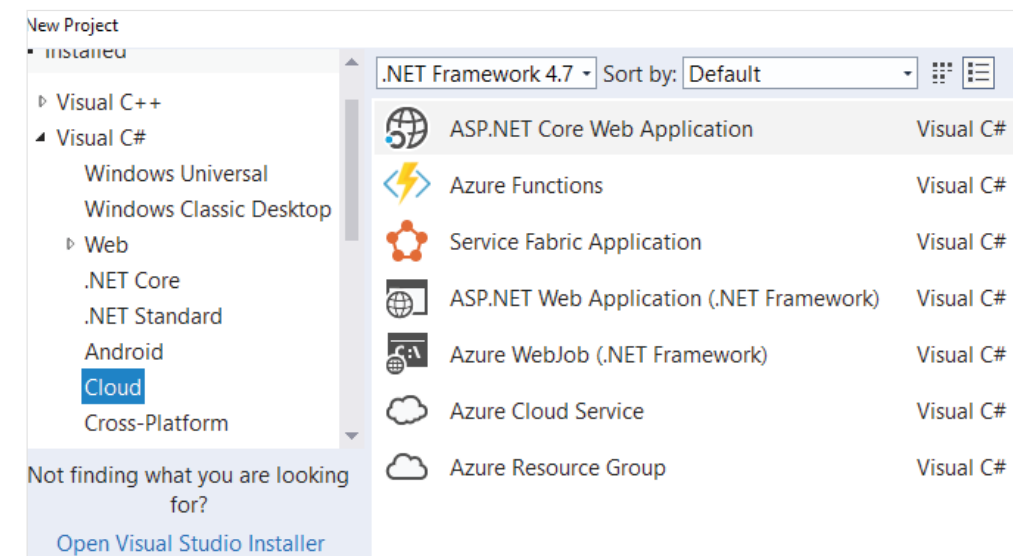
New Project

Installed

Visual C++

Visual C#

Windows Universal

Windows Classic Desktop

Web

.NET Core

.NET Standard

Android

Cloud

Cross-Platform

Not finding what you are looking for?

Open Visual Studio Installer

.NET Framework 4.7

Sort by: Default

| | |
|---|---|
| ASP.NET Core Web Application | Visual C# |
| Azure Functions | Visual C# |
| Service Fabric Application | Visual C# |
| ASP.NET Web Application (.NET Framework) | Visual C# |
| Azure WebJob (.NET Framework) | Visual C# |
| Azure Cloud Service | Visual C# |
| Azure Resource Group | Visual C# |